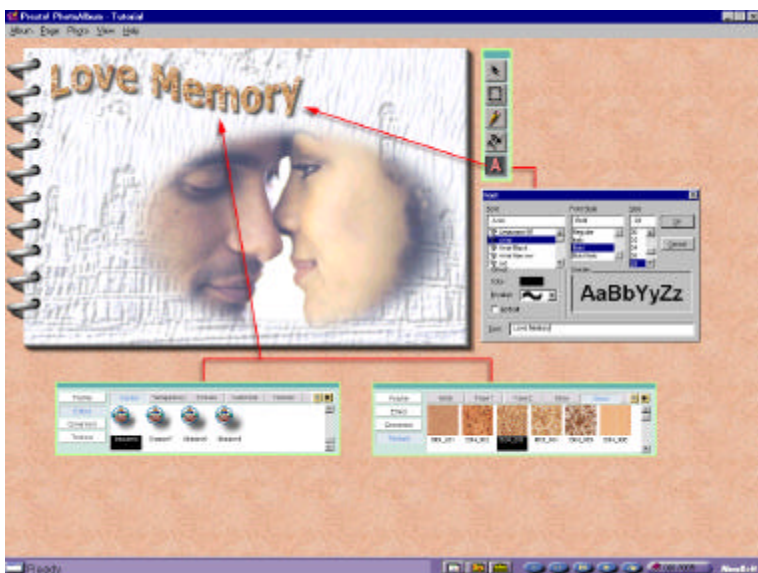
Presto! PhotoAlbum - Tutorial

Album Page Photo View Help

Love Memory

Font

Font | Font Style | Size

Regular

Italic

Bold

Bold Italic

OK

Cancel

Effects

Color

Sample

AaBbYyZz

Text: Love Memory

Frame

Effect

Color

Texture

Frame

Effect

Color

Texture

Ready